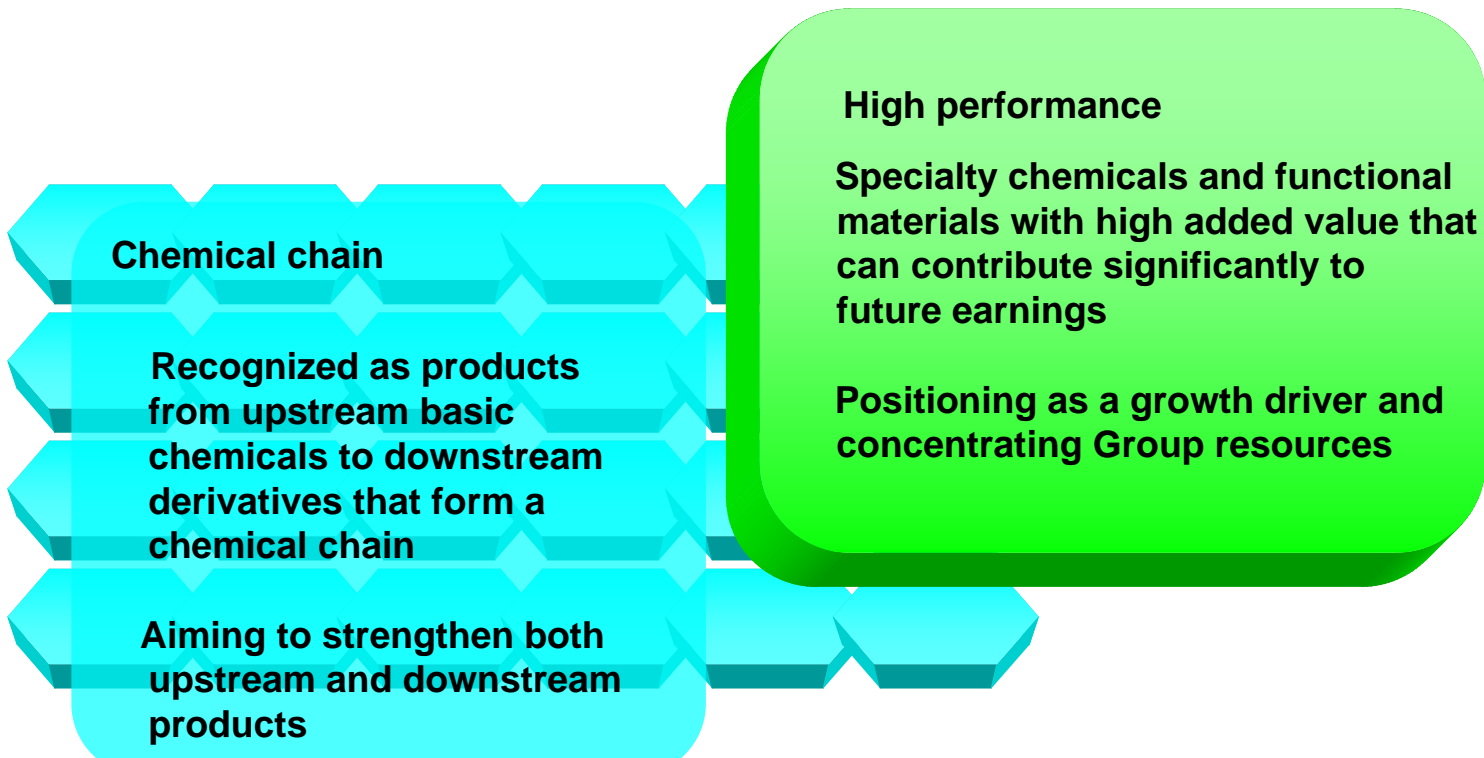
High performance

Specialty chemicals and functional materials with high added value that can contribute significantly to future earnings

Positioning as a growth driver and concentrating Group resources

Chemical chain

Recognized as products from upstream basic chemicals to downstream derivatives that form a chemical chain

Aiming to strengthen both upstream and downstream products